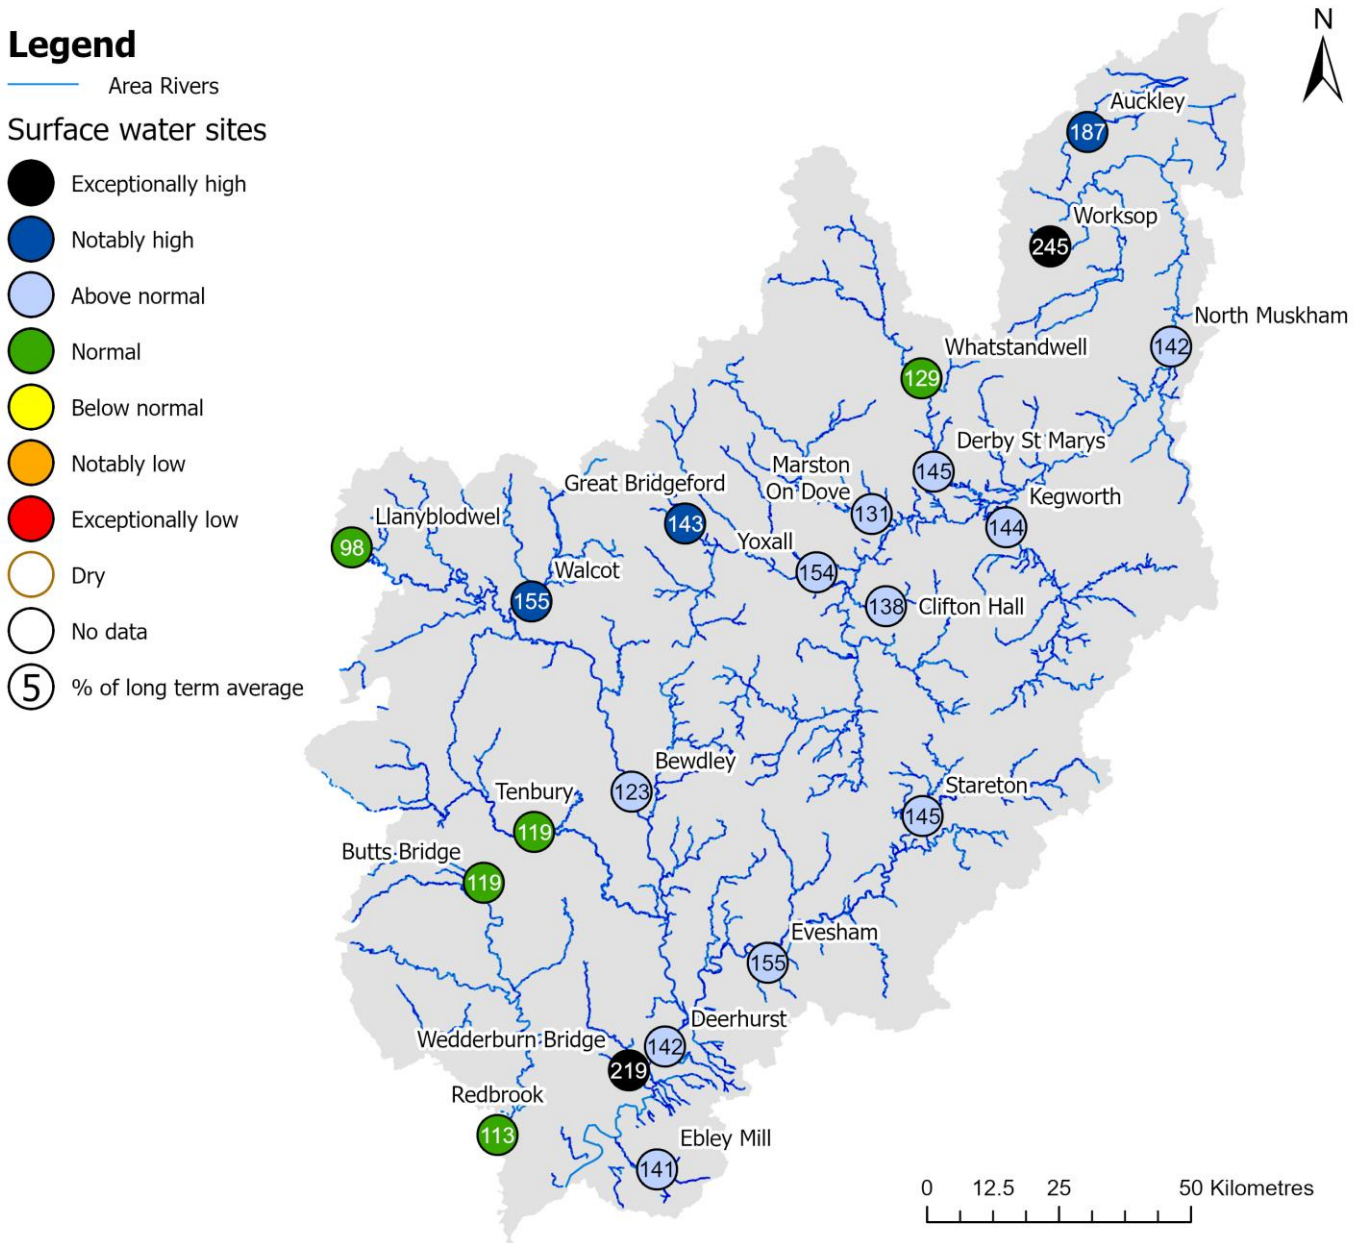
Legend
Area Rivers
Surface water sites
Exceptionally high
Notably high
Above normal
Normal
Below normal
Notably low
Exceptionally low
Dry
No data
5 % of long term average

N

Auckley
187
Worksop
245
North Muskham
142
Whatstandwell
129
Derby St Marys
145
Marston On Dove
131
Kegworth
144
Great Bridgeford
143
Llanyblodwel
98
Walcot
155
Yoxall
154
138
Clifton Hall
Bewdley
123
Tenbury
119
Stareton
145
Butts Bridge
119
Evesham
155
Deerhurst
142
Wedderburn Bridge
219
Redbrook
113
Ebley Mill
141

0 12.5 25 50 Kilometres